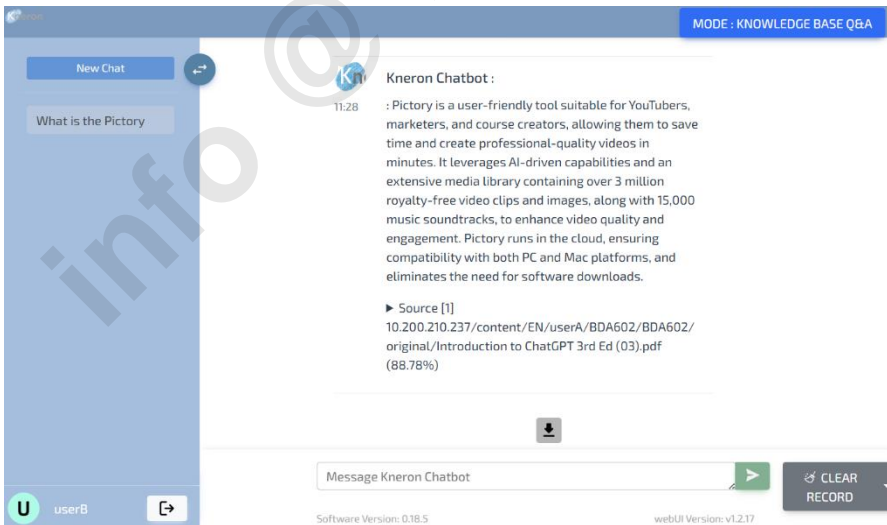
MODE : KNOWLEDGE BASE Q&A

New Chat

What is the Pictory

Kneron Chatbot :

11:28

: Pictory is a user-friendly tool suitable for YouTubers, marketers, and course creators, allowing them to save time and create professional-quality videos in minutes. It leverages AI-driven capabilities and an extensive media library containing over 3 million royalty-free video clips and images, along with 15,000 music soundtracks, to enhance video quality and engagement. Pictory runs in the cloud, ensuring compatibility with both PC and Mac platforms, and eliminates the need for software downloads.

▶ Source [1] 10.200.210.237/content/EN/userA/BDA602/BDA602/original/Introduction to ChatGPT 3rd Ed (03).pdf (88.78%)

Message Kneron Chatbot

CLEAR RECORD

U userB

Software Version: 0.18.5

webUI Version: v1.2.17

info@